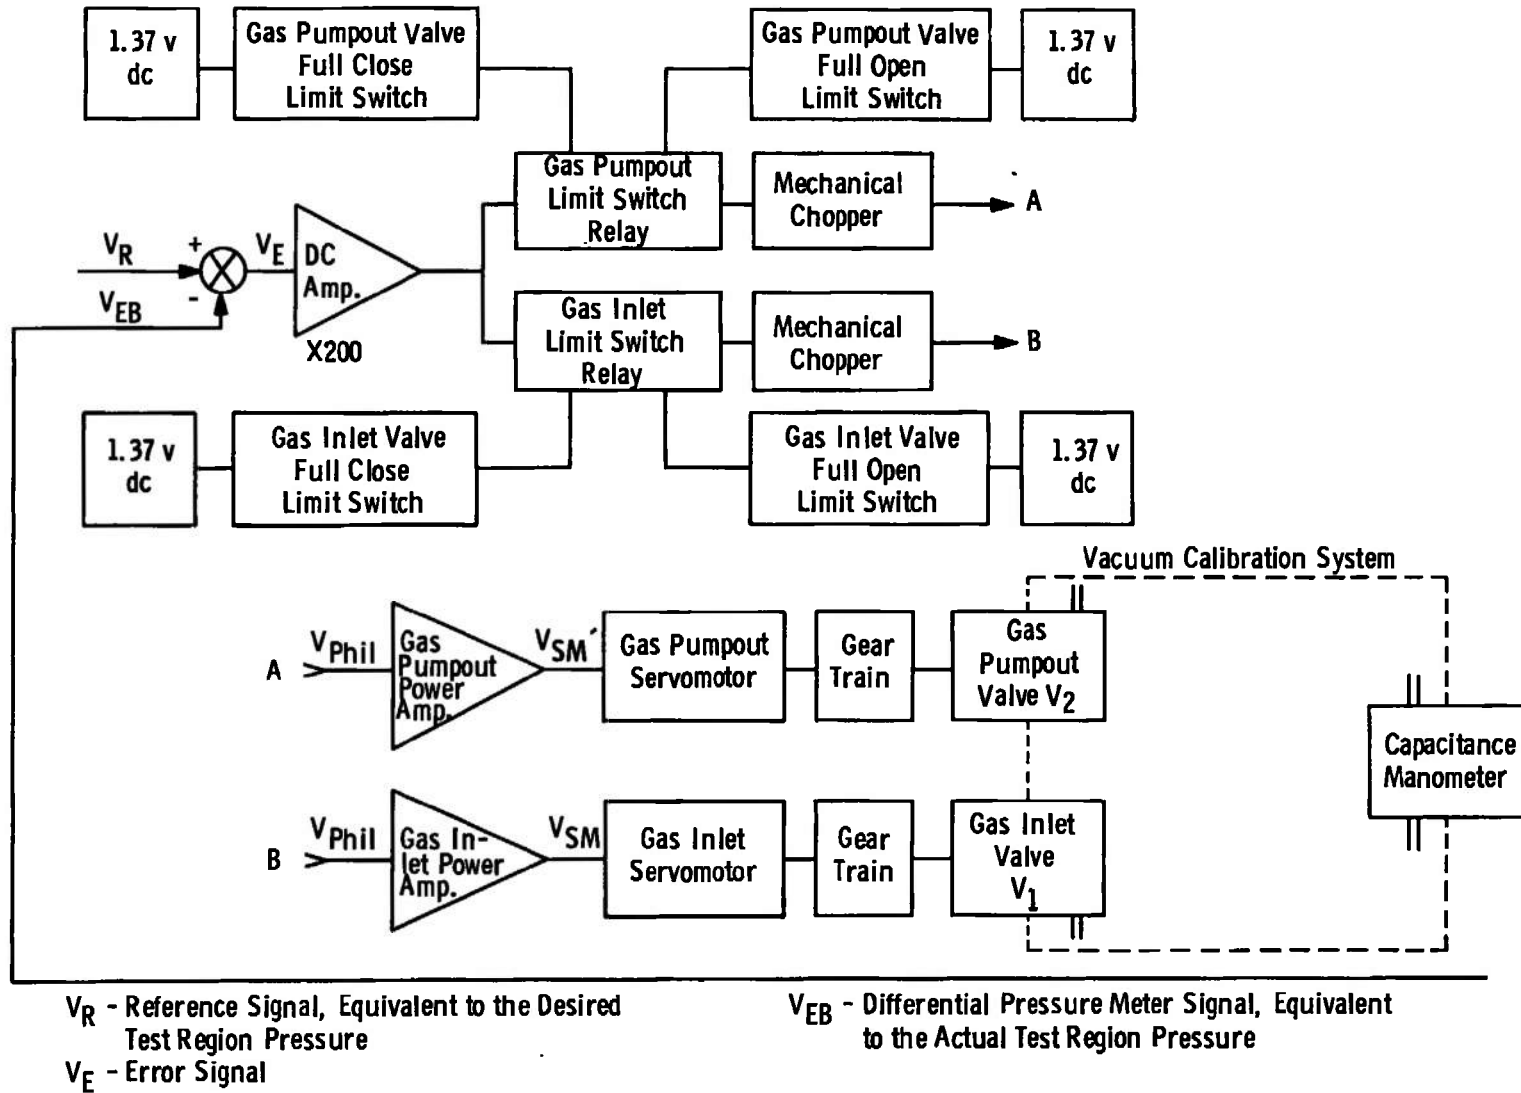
1.37 v dc

Gas Pumpout Valve Full Close Limit Switch

Gas Pumpout Valve Full Open Limit Switch

1.37 v dc

Gas Pumpout Limit Switch Relay

Mechanical Chopper

A

$V_R$

+

$V_E$

DC Amp.

X200

-

$V_{EB}$

Gas Inlet Limit Switch Relay

Mechanical Chopper

B

1.37 v dc

Gas Inlet Valve Full Close Limit Switch

Gas Inlet Valve Full Open Limit Switch

1.37 v dc

Vacuum Calibration System

A

$V_{Phil}$

Gas Pumpout Power Amp.

$V_{SM}'$

Gas Pumpout Servomotor

Gear Train

Gas Pumpout Valve $V_2$

Capacitance Manometer

B

$V_{Phil}$

Gas Inlet Power Amp.

$V_{SM}$

Gas Inlet Servomotor

Gear Train

Gas Inlet Valve $V_1$

$V_R$ - Reference Signal, Equivalent to the Desired Test Region Pressure

$V_E$ - Error Signal

$V_{EB}$ - Differential Pressure Meter Signal, Equivalent to the Actual Test Region Pressure